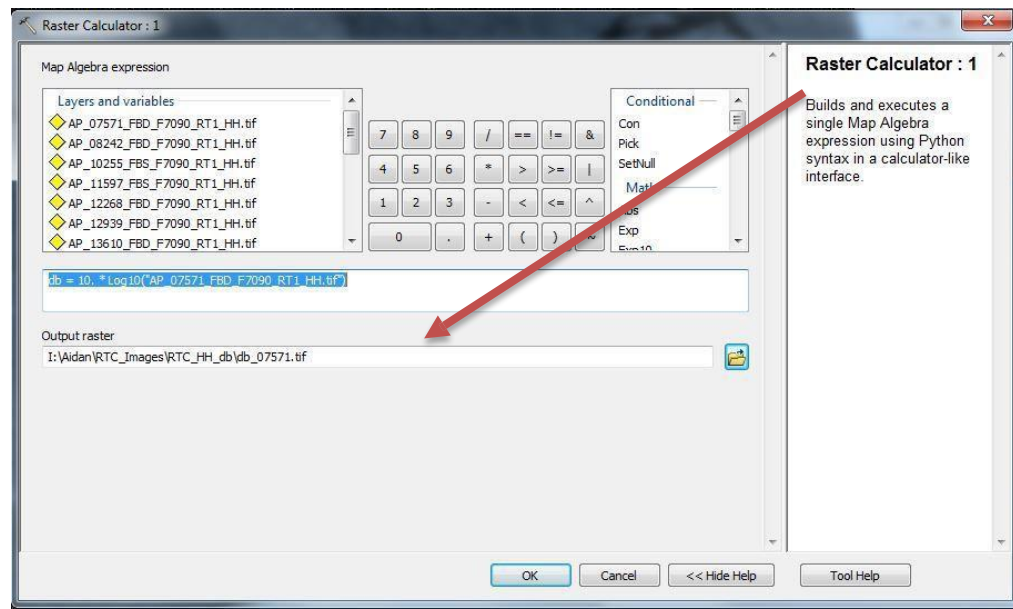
Raster Calculator : 1

Map Algebra expression

Layers and variables

AP_07571_FBD_F7090_RT1_HH.tif
AP_08242_FBD_F7090_RT1_HH.tif
AP_10255_FBS_F7090_RT1_HH.tif
AP_11597_FBS_F7090_RT1_HH.tif
AP_12268_FBD_F7090_RT1_HH.tif
AP_12939_FBD_F7090_RT1_HH.tif
AP_13610_FBD_F7090_RT1_HH.tif

| 7 | 8 | 9 | / | == | != | & |
|---|---|---|---|---|---|---|
| 4 | 5 | 6 | * | > | >= | \| |
| 1 | 2 | 3 | - | < | <= | ^ |
| 0 | | . | + | ( | ) | ~ |

Conditional
Con
Pick
SetNull
Math
Abs
Exp
Exp10

db = 10. * Log10("AP_07571_FBD_F7090_RT1_HH.tif")

Output raster
I:\Aidan\RTC_Images\RTC_HH_db\db_07571.tif

Raster Calculator : 1

Builds and executes a single Map Algebra expression using Python syntax in a calculator-like interface.

OK
Cancel
<< Hide Help
Tool Help